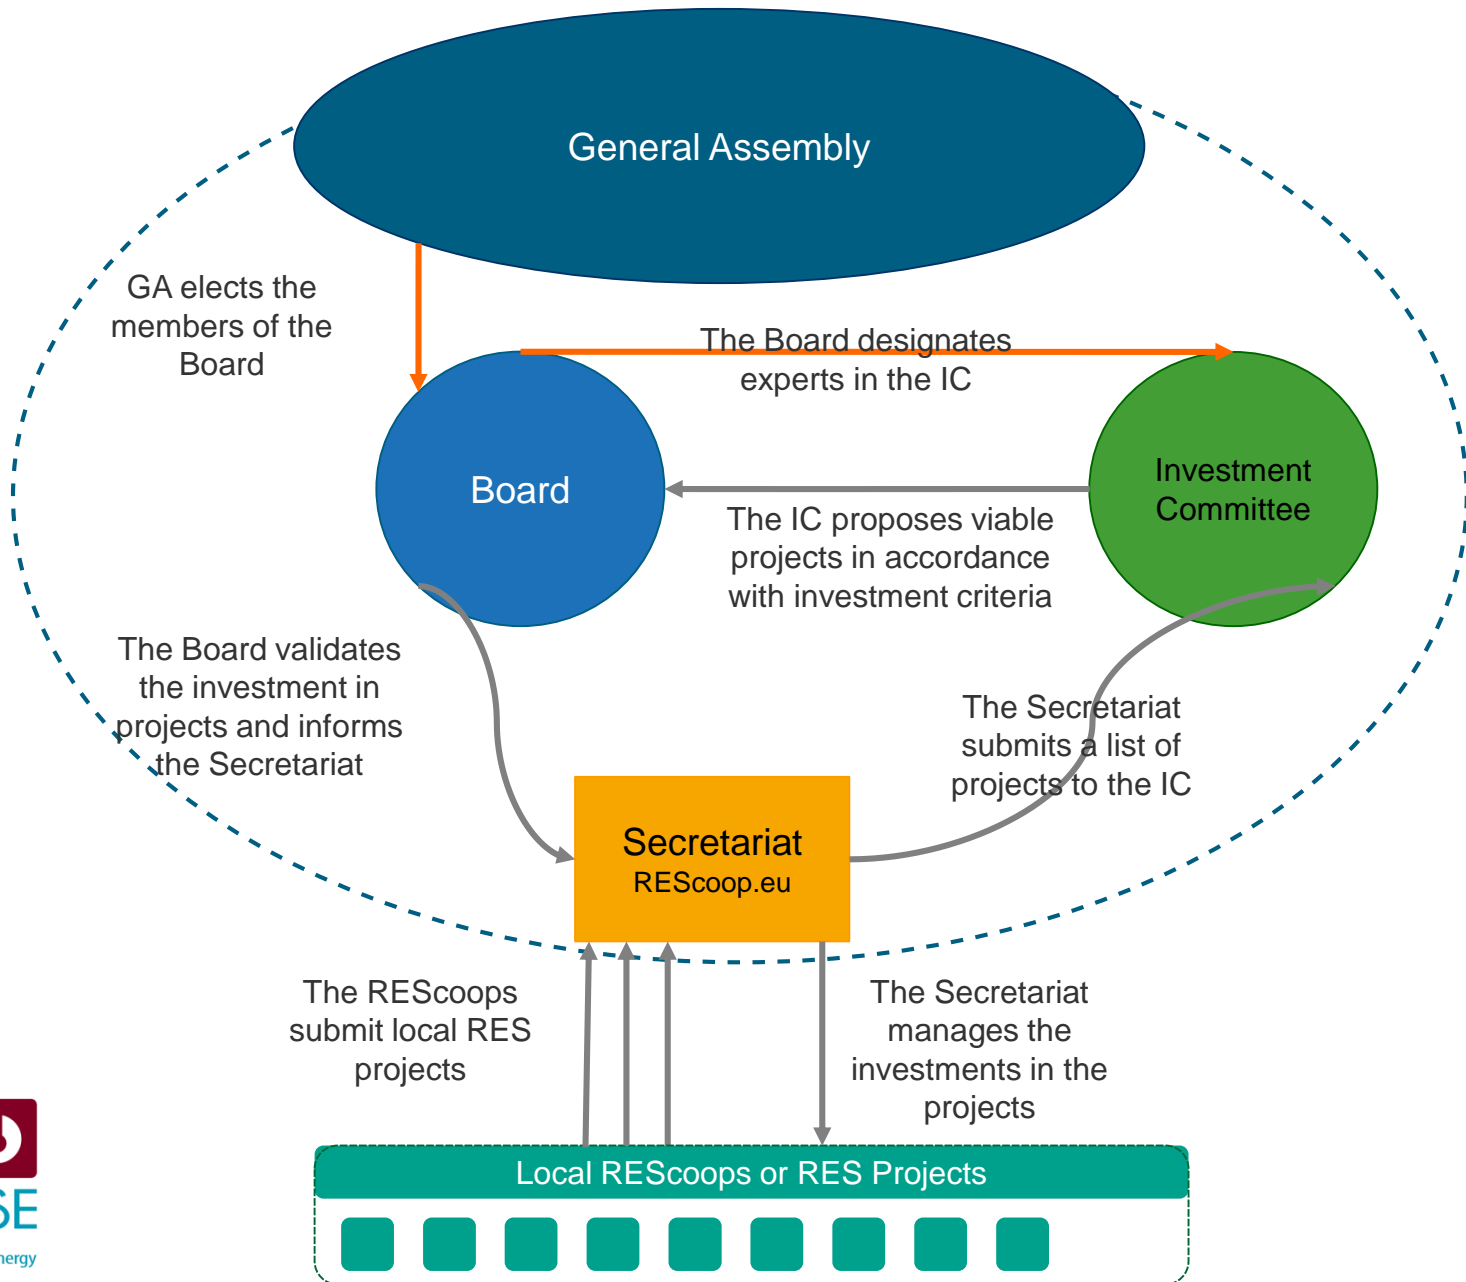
General Assembly

GA elects the members of the Board

The Board designates experts in the IC

Board

Investment Committee

The IC proposes viable projects in accordance with investment criteria

The Board validates the investment in projects and informs the Secretariat

The Secretariat submits a list of projects to the IC

Secretariat
REScoop.eu

The REScoops submit local RES projects

The Secretariat manages the investments in the projects

Local REScoops or RES Projects

SE
nergy